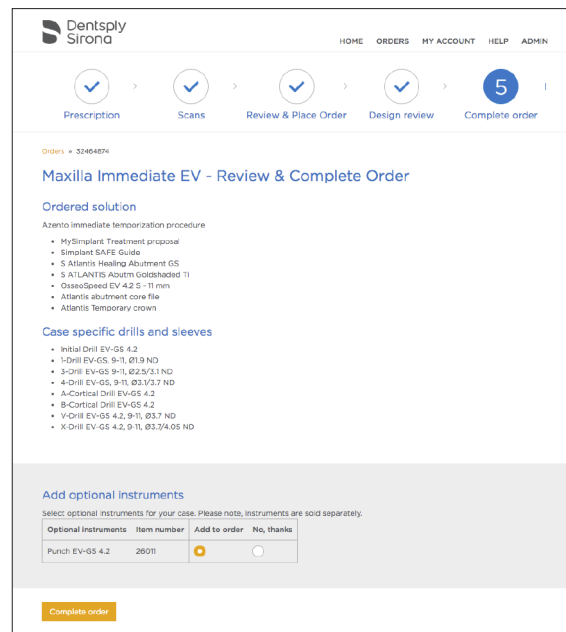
Dentsply Sirona

HOME ORDERS MY ACCOUNT HELP ADMIN

Prescription

Scans

Review & Place Order

Design review

5

Complete order

Orders » 32464874

Maxilla Immediate EV - Review & Complete Order

Ordered solution

Azento immediate temporization procedure

- MySimplant Treatment proposal
- Simplant SAFE Guide
- S Atlantis Healing Abutment GS
- S ATLANTIS Abutm Goldshaded Ti
- OsseoSpeed EV 4.2 S - 11 mm
- Atlantis abutment core file
- Atlantis Temporary crown

Case specific drills and sleeves

- Initial Drill EV-GS 4.2
- 1-Drill EV-GS, 9-11, Ø1.9 ND
- 3-Drill EV-GS 9-11, Ø2.5/3.1 ND
- 4-Drill EV-GS, 9-11, Ø3.1/3.7 ND
- A-Cortical Drill EV-GS 4.2
- B-Cortical Drill EV-GS 4.2
- V-Drill EV-GS 4.2, 9-11, Ø3.7 ND
- X-Drill EV-GS 4.2, 9-11, Ø3.7/4.05 ND

Add optional instruments

Select optional instruments for your case. Please note, instruments are sold separately.

| Optional instruments | Item number | Add to order | No, thanks |
|---|---|---|---|
| Punch EV-GS 4.2 | 26011 | | |

Complete order